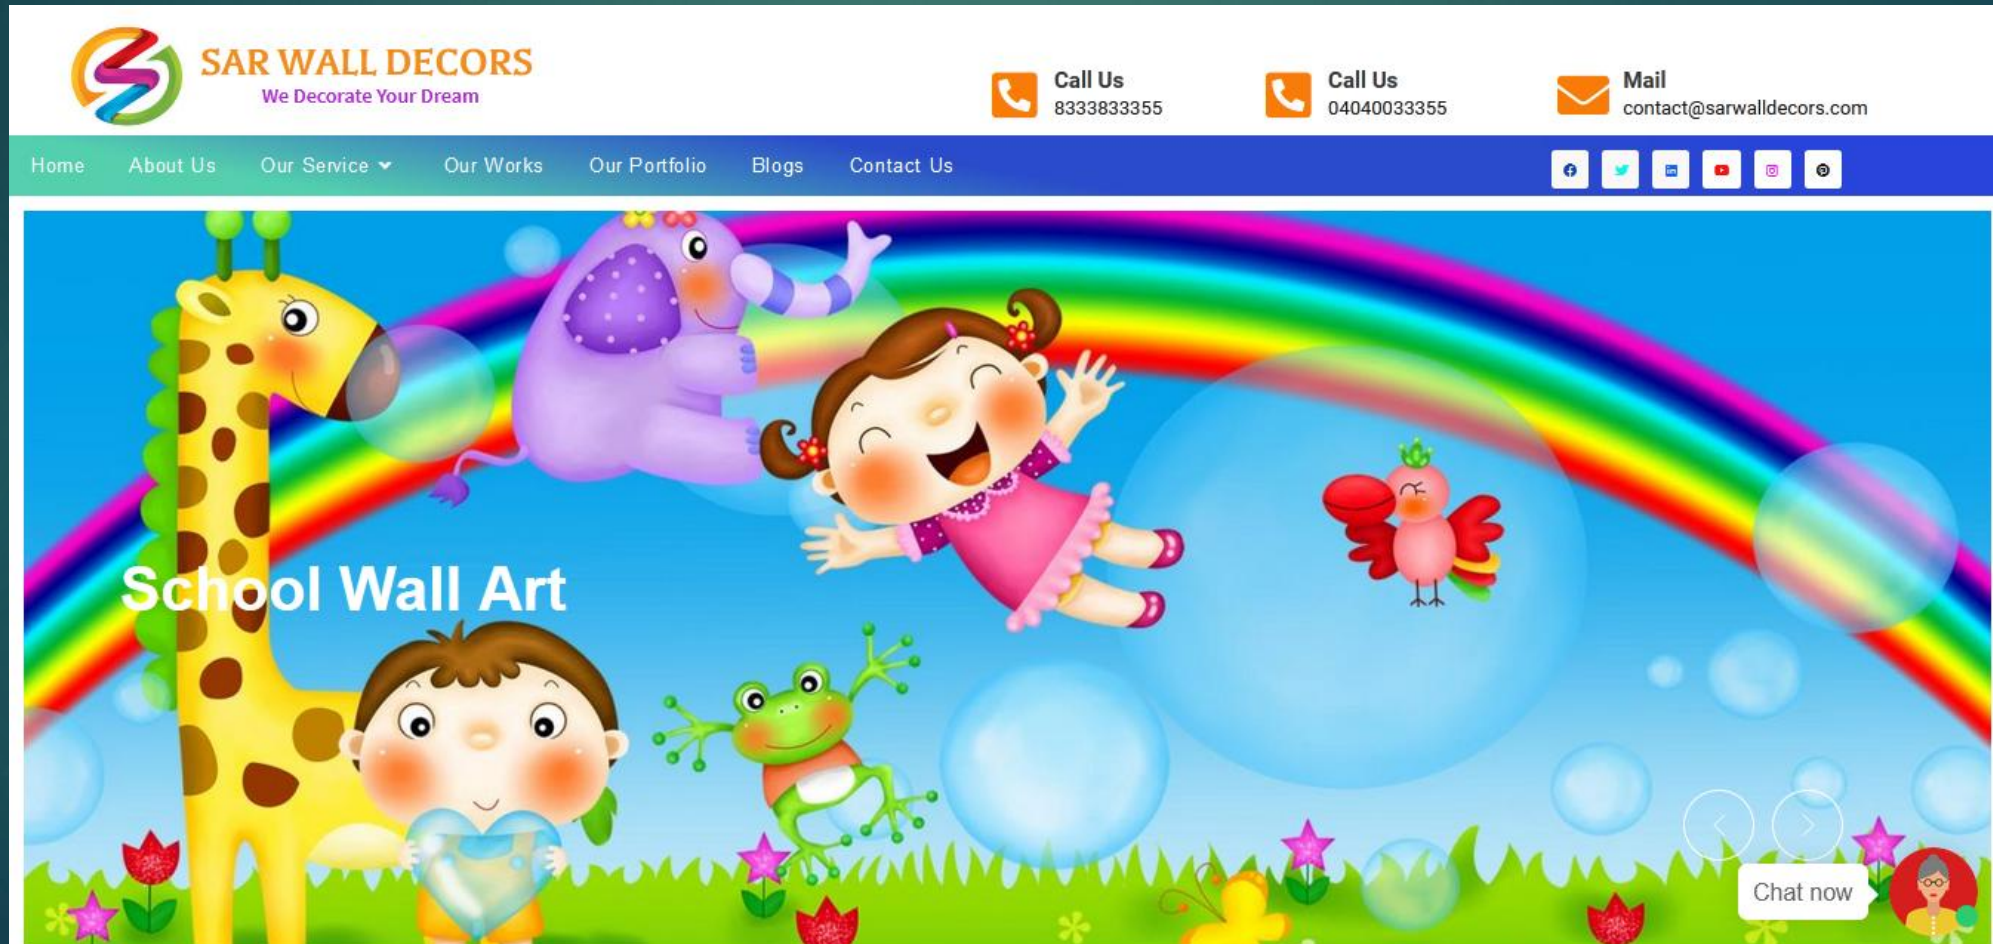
SAR WALL DECORS
We Decorate Your Dream

Call Us
8333833355

Call Us
04040033355

Mail
contact@sarwalldecors.com

Home About Us Our Service Our Works Our Portfolio Blogs Contact Us

School Wall Art

Chat now